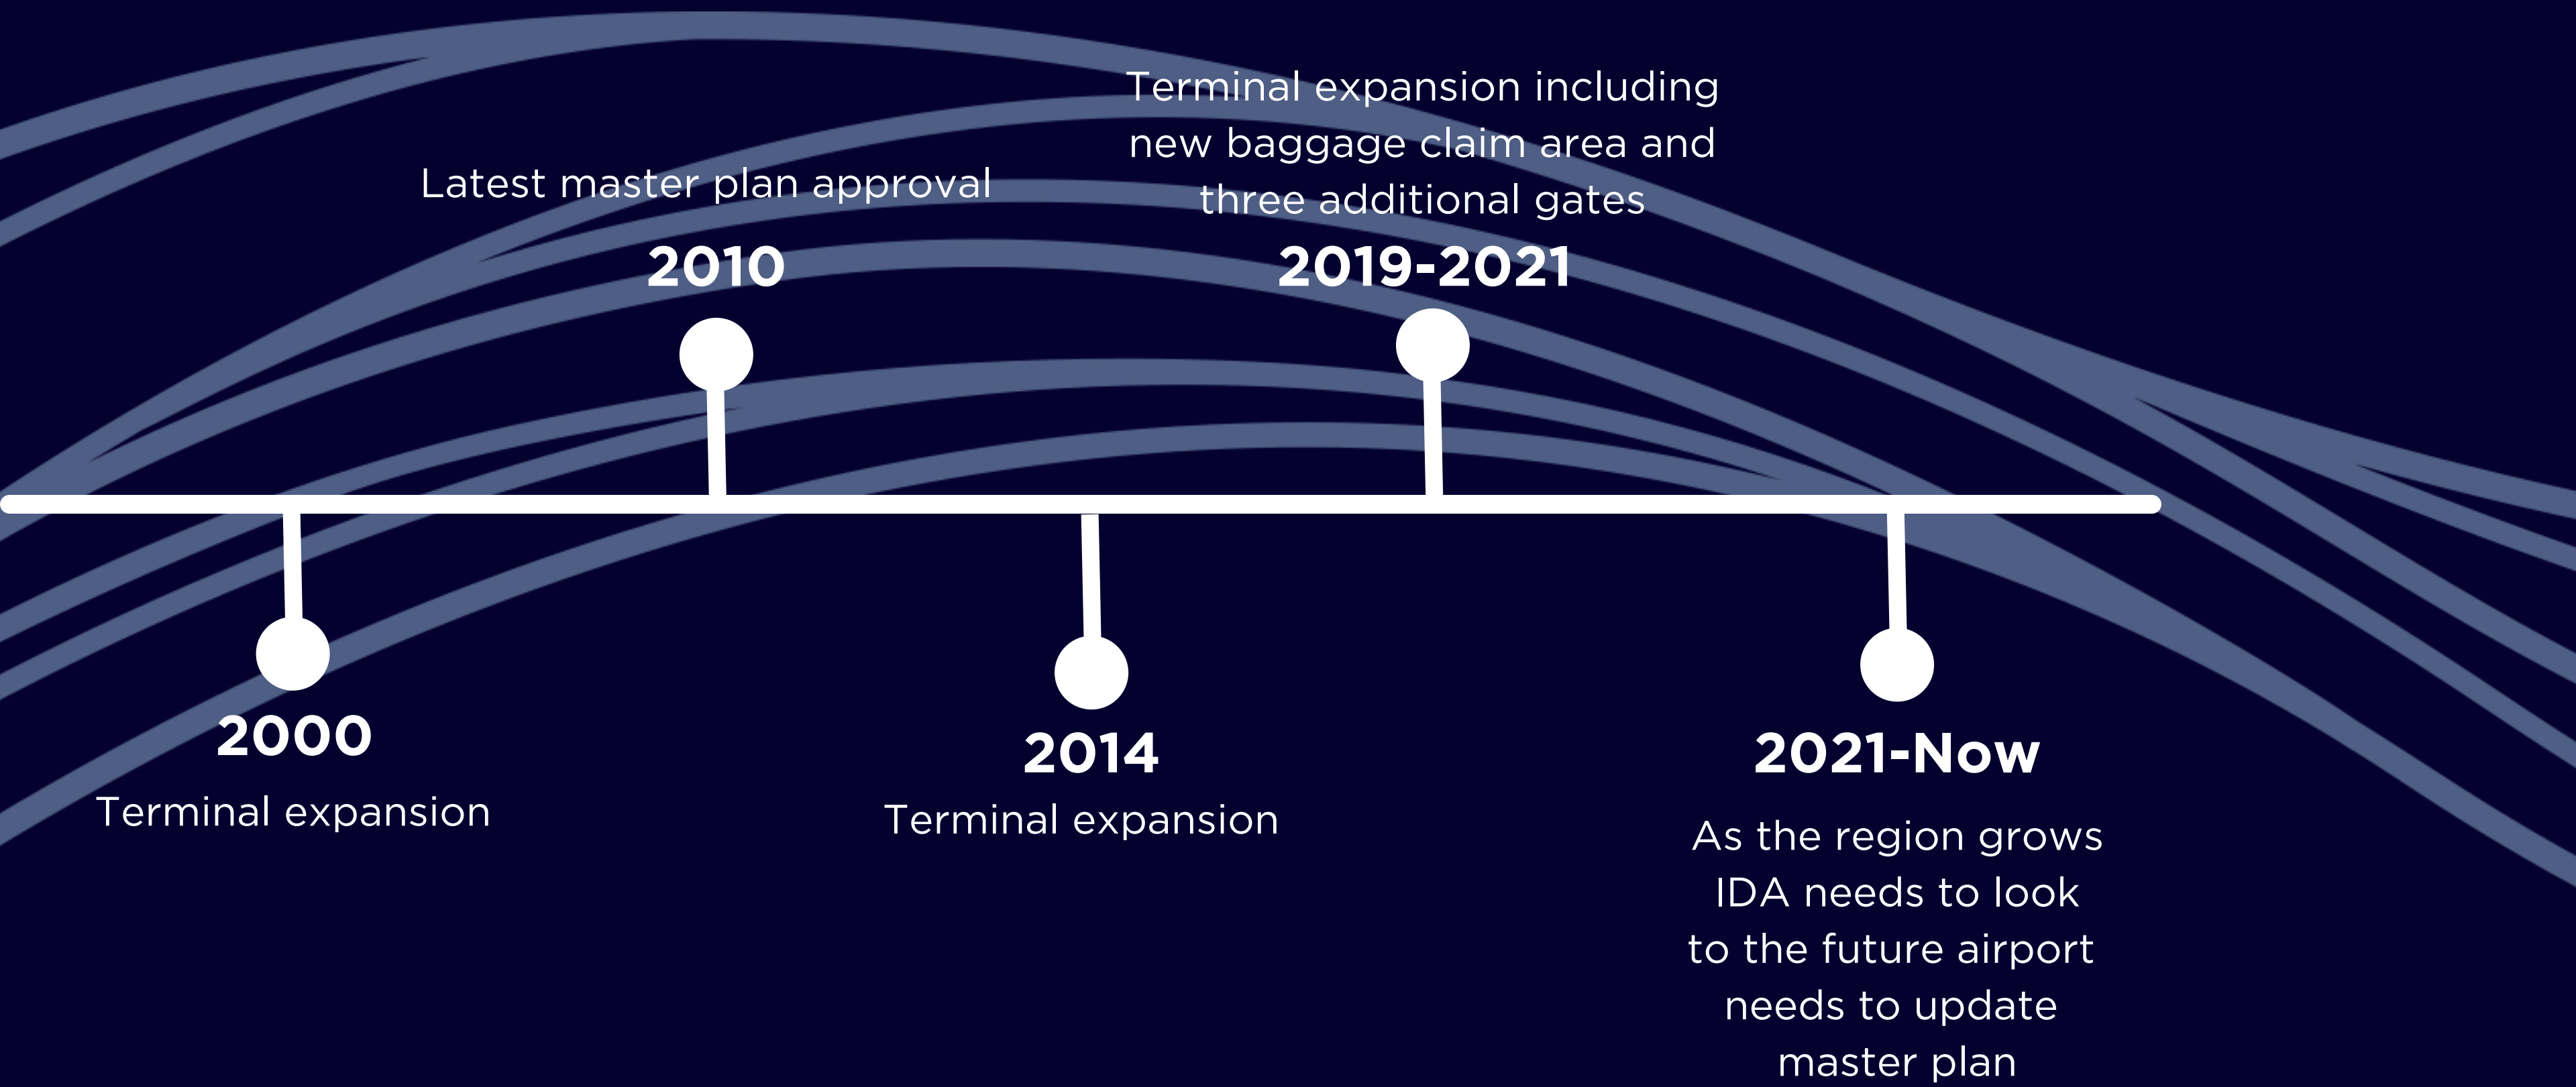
2000
Terminal expansion

Latest master plan approval
2010

2014
Terminal expansion

Terminal expansion including new baggage claim area and three additional gates
2019-2021

2021-Now
As the region grows IDA needs to look to the future airport needs to update master plan